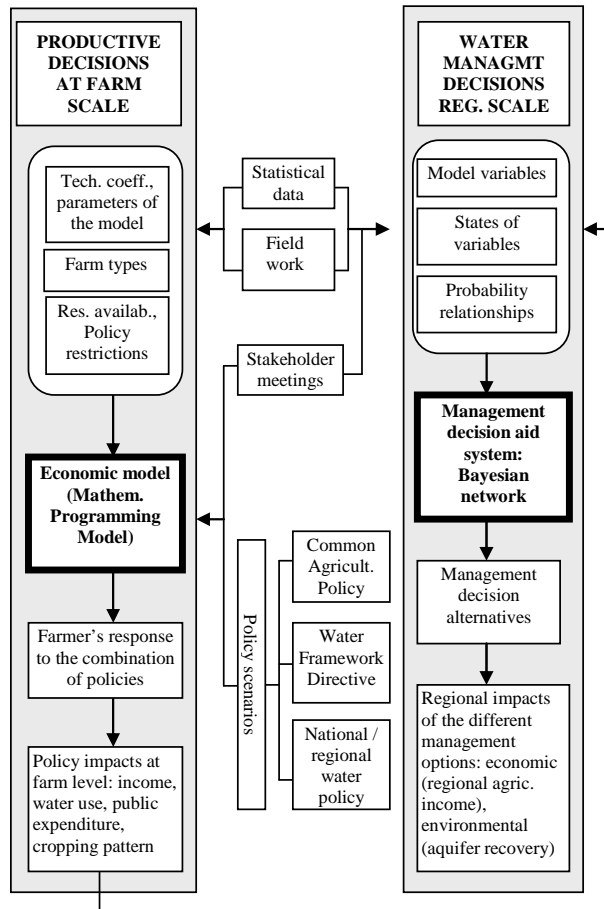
PRODUCTIVE DECISIONS AT FARM SCALE

Tech. coeff., parameters of the model

Farm types

Res. availab., Policy restrictions

Economic model (Mathem. Programming Model)

Farmer's response to the combination of policies

Policy impacts at farm level: income, water use, public expenditure, cropping pattern

Statistical data

Field work

Stakeholder meetings

Policy scenarios

Common Agricult. Policy

Water Framework Directive

National / regional water policy

WATER MANAGMT DECISIONS REG. SCALE

Model variables

States of variables

Probability relationships

Management decision aid system: Bayesian network

Management decision alternatives

Regional impacts of the different management options: economic (regional agric. income), environmental (aquifer recovery)